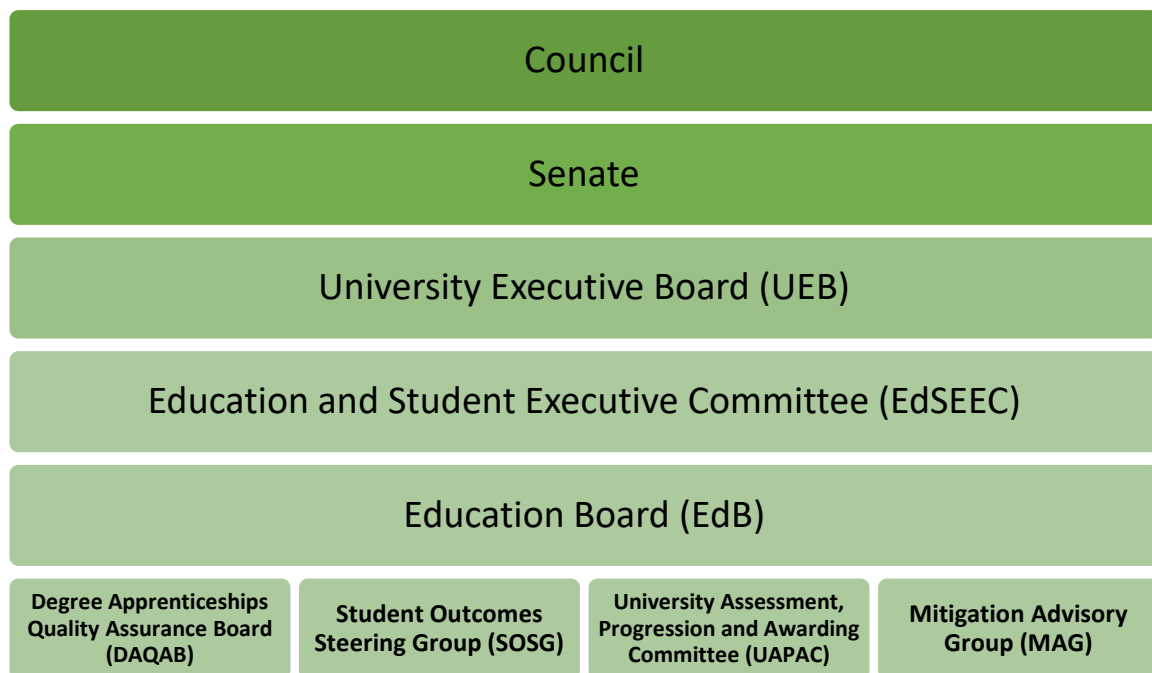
Council

Senate

University Executive Board (UEB)

Education and Student Executive Committee (EdSEEC)

Education Board (EdB)

Degree Apprenticeships Quality Assurance Board (DAQAB)

Student Outcomes Steering Group (SOSG)

University Assessment, Progression and Awarding Committee (UAPAC)

Mitigation Advisory Group (MAG)